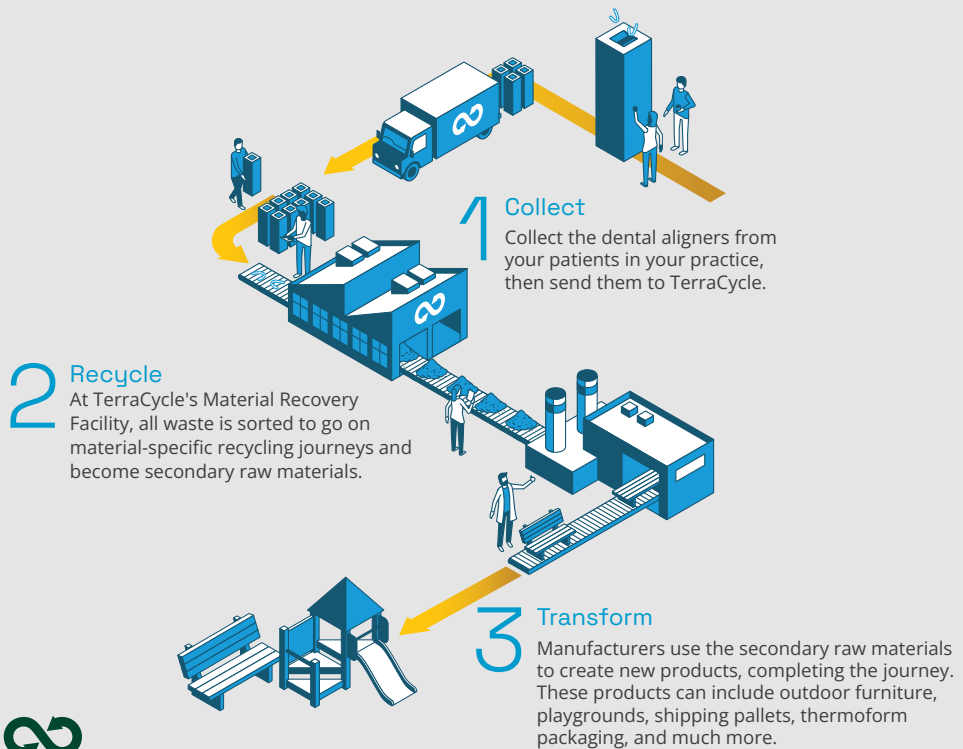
1 Collect
Collect the dental aligners from your patients in your practice, then send them to TerraCycle.

2 Recycle
At TerraCycle's Material Recovery Facility, all waste is sorted to go on material-specific recycling journeys and become secondary raw materials.

3 Transform
Manufacturers use the secondary raw materials to create new products, completing the journey. These products can include outdoor furniture, playgrounds, shipping pallets, thermoform packaging, and much more.